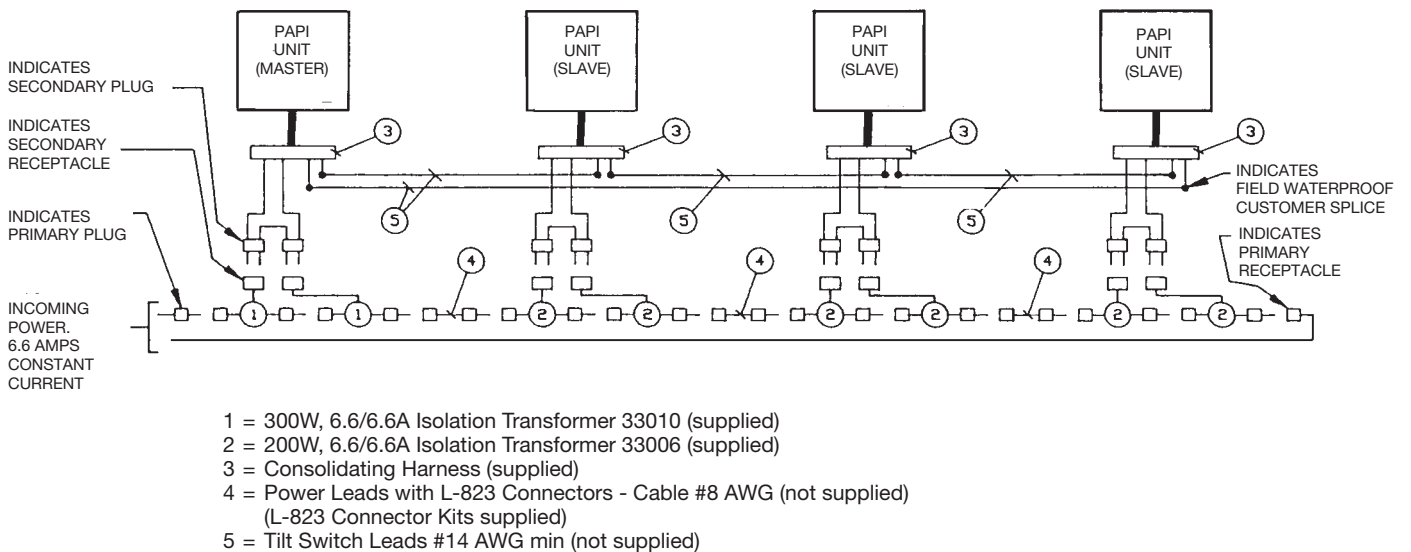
PAPI UNIT (MASTER)

PAPI UNIT (SLAVE)

PAPI UNIT (SLAVE)

PAPI UNIT (SLAVE)

INDICATES SECONDARY PLUG

INDICATES SECONDARY RECEPTACLE

INDICATES PRIMARY PLUG

3

3

3

3

INDICATES FIELD WATERPROOF CUSTOMER SPLICE

5

5

5

INDICATES PRIMARY RECEPTACLE

4

4

4

INCOMING POWER. 6.6 AMPS CONSTANT CURRENT

1

1

2

2

2

2

2

2

1 = 300W, 6.6/6.6A Isolation Transformer 33010 (supplied)
2 = 200W, 6.6/6.6A Isolation Transformer 33006 (supplied)
3 = Consolidating Harness (supplied)
4 = Power Leads with L-823 Connectors - Cable #8 AWG (not supplied) (L-823 Connector Kits supplied)
5 = Tilt Switch Leads #14 AWG min (not supplied)